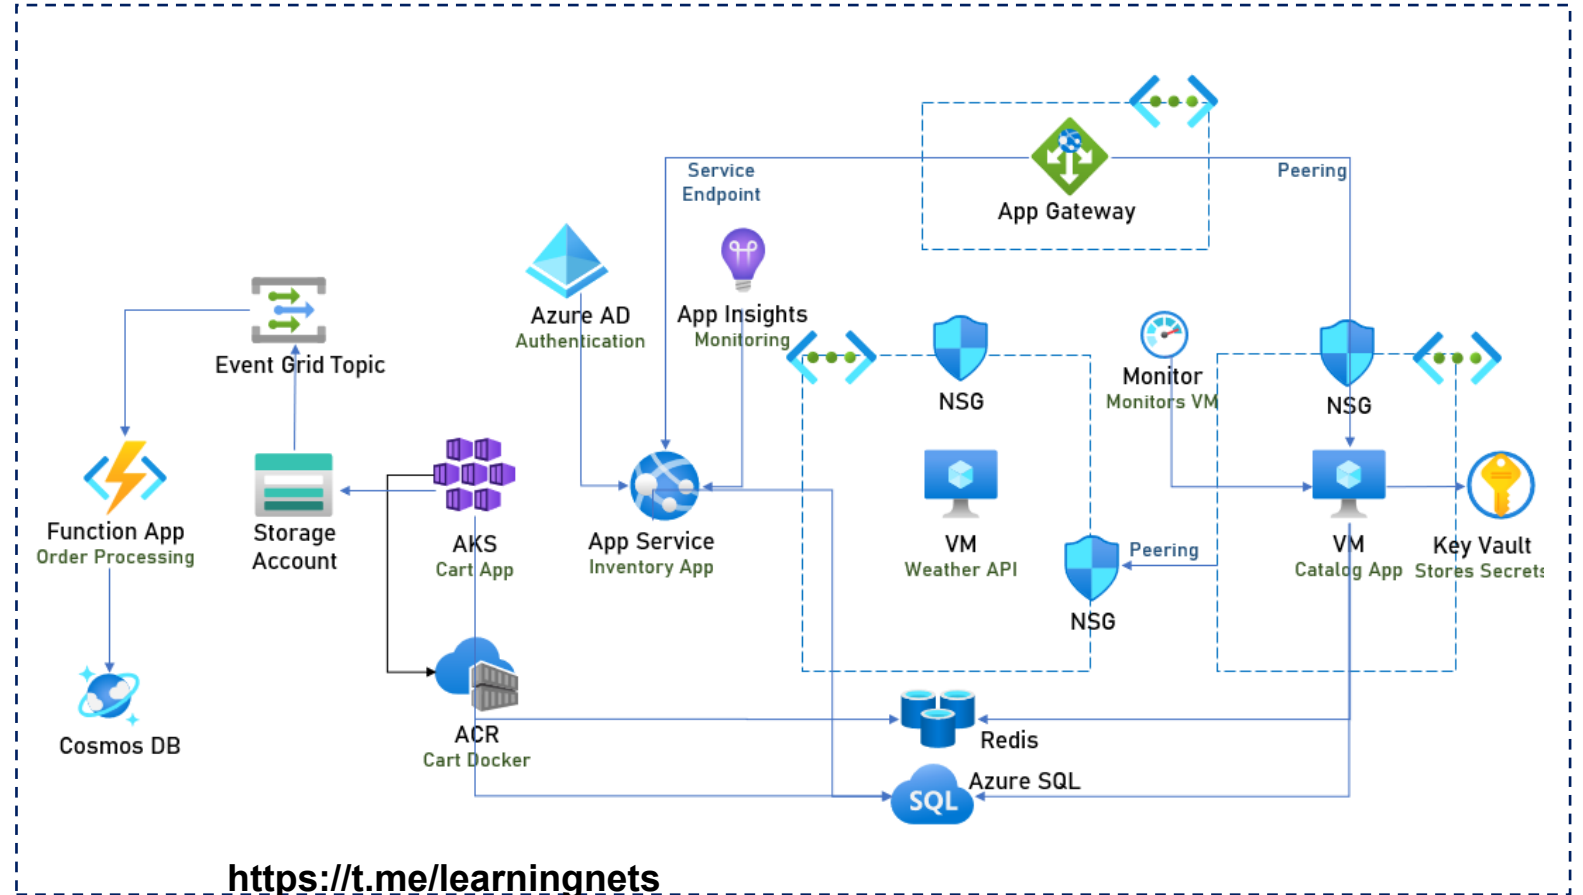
Service Endpoint

App Gateway

Peering

Azure AD
Authentication

App Insights
Monitoring

Event Grid Topic

NSG

Monitor
Monitors VM

NSG

Function App
Order Processing

Storage Account

AKS
Cart App

App Service
Inventory App

VM
Weather API

Peering

VM
Catalog App

Key Vault
Stores Secrets

NSG

Cosmos DB

ACR
Cart Docker

Redis

SQL

Azure SQL

https://t.me/learningnets